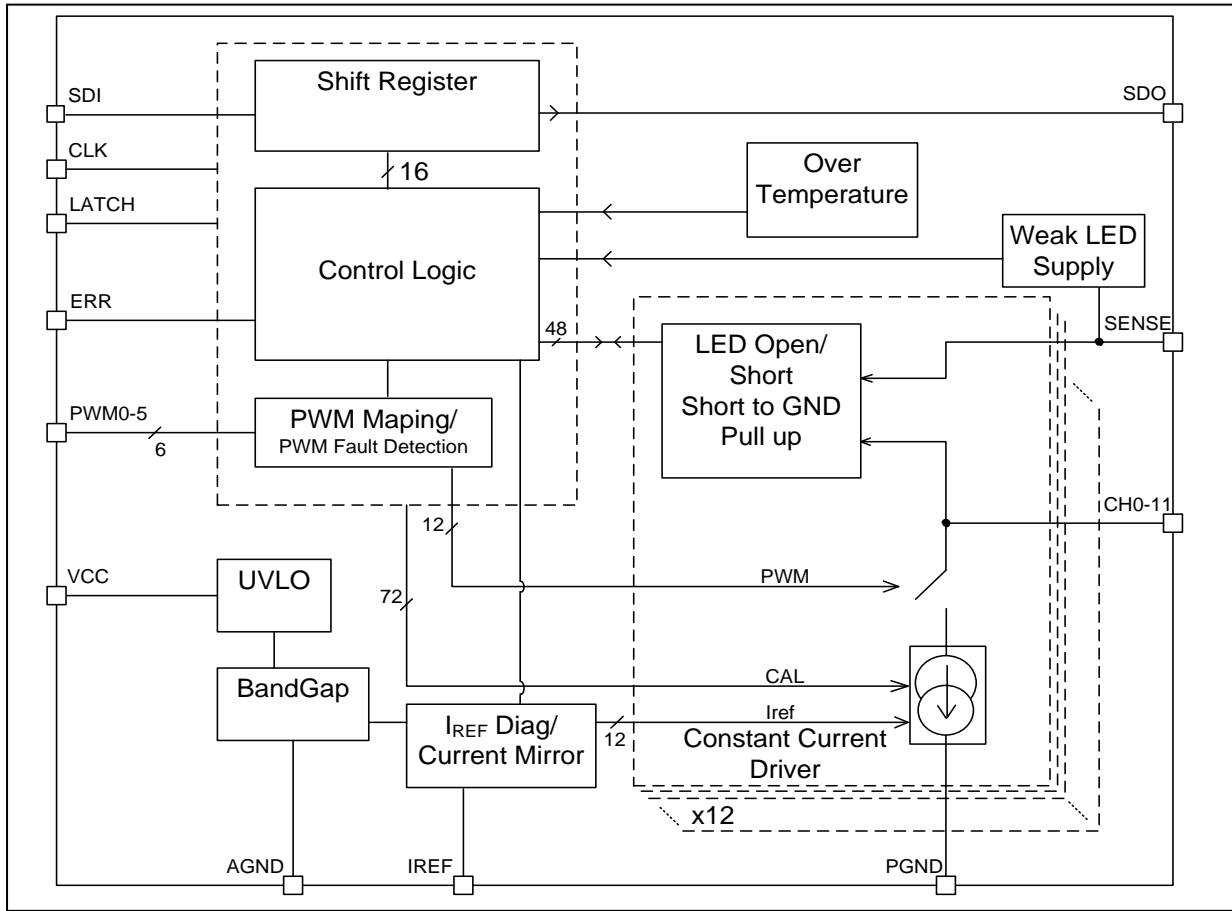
SDI
CLK
LATCH
ERR
PWM0-5
6
VCC
AGND
IREF
PGND
SDO
SENSE
CH0-11

Shift Register
16
Control Logic
48
PWM Maping/
PWM Fault Detection
Over Temperature
Weak LED Supply
LED Open/ Short
Short to GND
Pull up
12
PWM
72
CAL
UVLO
BandGap
$I_{REF}$ Diag/ Current Mirror
Iref
12
Constant Current Driver
x12